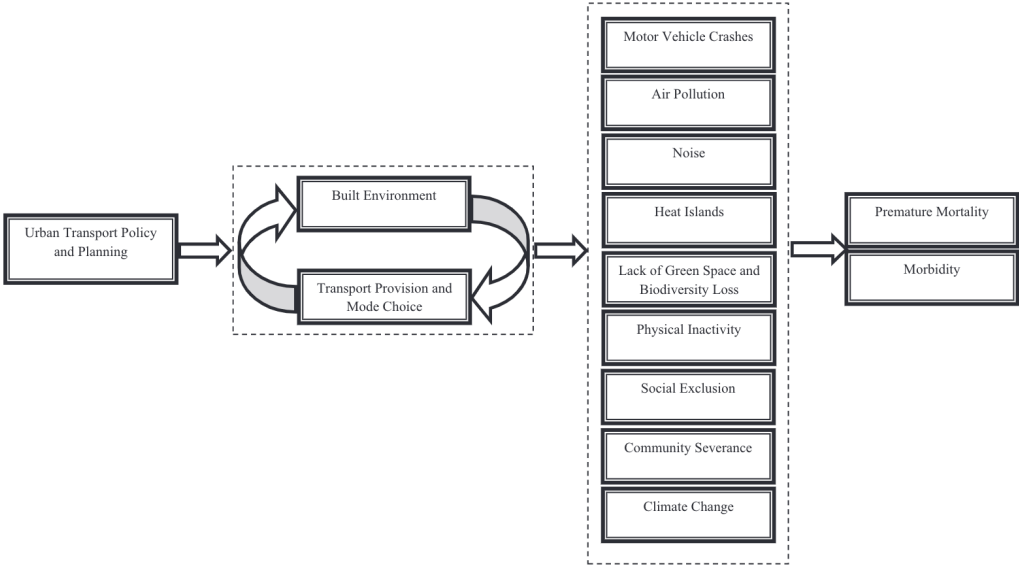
Urban Transport Policy and Planning

Built Environment

Transport Provision and Mode Choice

Motor Vehicle Crashes

Air Pollution

Noise

Heat Islands

Lack of Green Space and Biodiversity Loss

Physical Inactivity

Social Exclusion

Community Severance

Climate Change

Premature Mortality

Morbidity